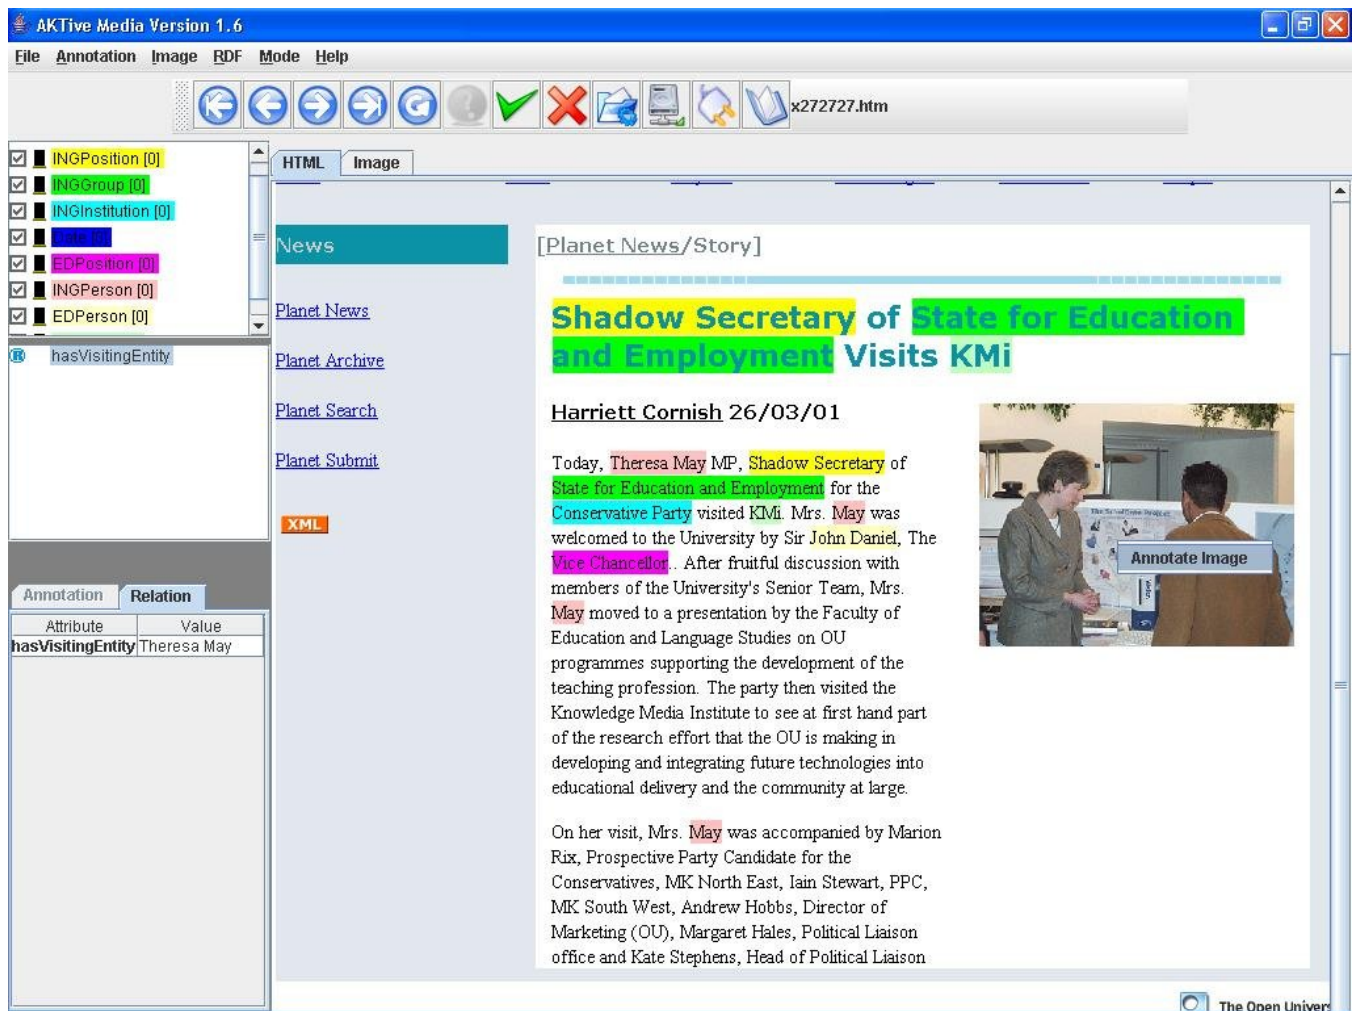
AKTive Media Version 1.6

File Annotation Image RDF Mode Help

x272727.htm

INGPosition [0]
INGGroup [0]
INGInstitution [0]
State [0]
EDPosition [0]
INGPerson [0]
EDPerson [0]

hasVisitingEntity

Annotation Relation

| Attribute | Value |
|---|---|
| hasVisitingEntity | Theresa May |

HTML Image

News

Planet News

Planet Archive

Planet Search

Planet Submit

XML

[Planet News/Story]

Shadow Secretary of State for Education and Employment Visits KMi

Harriett Cornish 26/03/01

Annotate Image

Today, Theresa May MP, Shadow Secretary of State for Education and Employment for the Conservative Party visited KMi. Mrs. May was welcomed to the University by Sir John Daniel, The Vice Chancellor.. After fruitful discussion with members of the University's Senior Team, Mrs. May moved to a presentation by the Faculty of Education and Language Studies on OU programmes supporting the development of the teaching profession. The party then visited the Knowledge Media Institute to see at first hand part of the research effort that the OU is making in developing and integrating future technologies into educational delivery and the community at large.

On her visit, Mrs. May was accompanied by Marion Rix, Prospective Party Candidate for the Conservatives, MK North East, Iain Stewart, PPC, MK South West, Andrew Hobbs, Director of Marketing (OU), Margaret Hales, Political Liaison office and Kate Stephens, Head of Political Liaison

The Open Univers